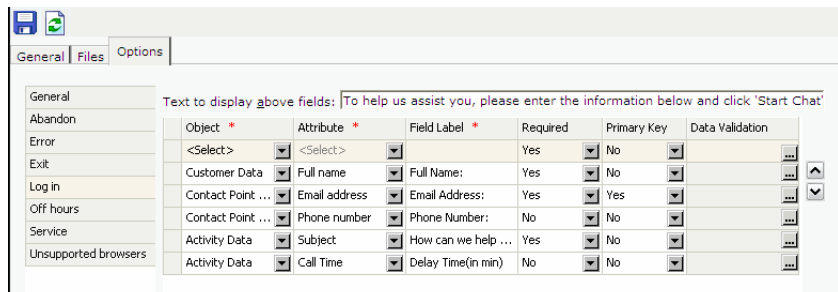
General | Files | Options

General
Abandon
Error
Exit
Log in
Off hours
Service
Unsupported browsers

Text to display above fields: To help us assist you, please enter the information below and click 'Start Chat'

| Object * | Attribute * | Field Label * | Required | Primary Key | Data Validation |
|---|---|---|---|---|---|
| <Select> | <Select> | | Yes | No | ... |
| Customer Data | Full name | Full Name: | Yes | No | ... |
| Contact Point ... | Email address | Email Address: | Yes | Yes | ... |
| Contact Point ... | Phone number | Phone Number: | No | No | ... |
| Activity Data | Subject | How can we help ... | Yes | No | ... |
| Activity Data | Call Time | Delay Time(in min) | No | No | ... |